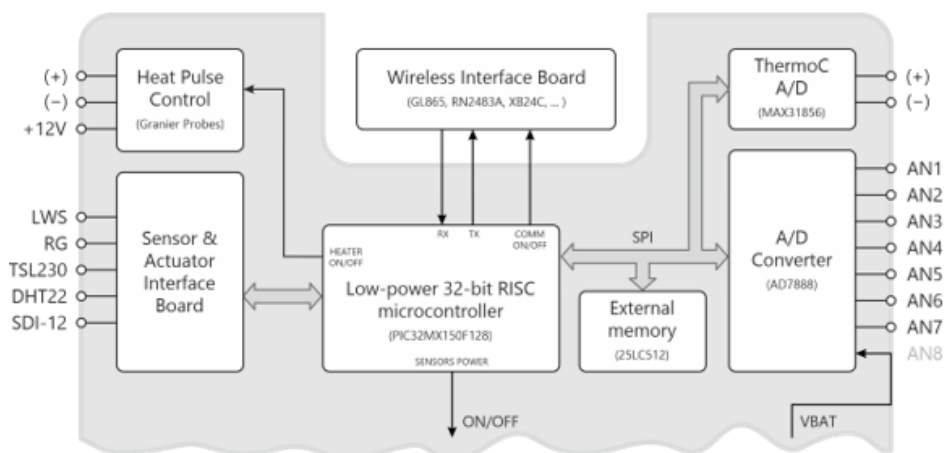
(+)
(−)
+12V

Heat Pulse Control
(Granier Probes)

Wireless Interface Board
(GL865, RN2483A, XB24C, ... )

ThermoC A/D
(MAX31856)

(+)
(−)

LWS
RG
TSL230
DHT22
SDI-12

Sensor & Actuator Interface Board

HEATER ON/OFF
RX
TX
COMM ON/OFF

Low-power 32-bit RISC microcontroller
(PIC32MX150F128)
SENSORS POWER

SPI

External memory
(25LC512)

A/D Converter
(AD7888)

AN1
AN2
AN3
AN4
AN5
AN6
AN7
AN8

ON/OFF

VBAT